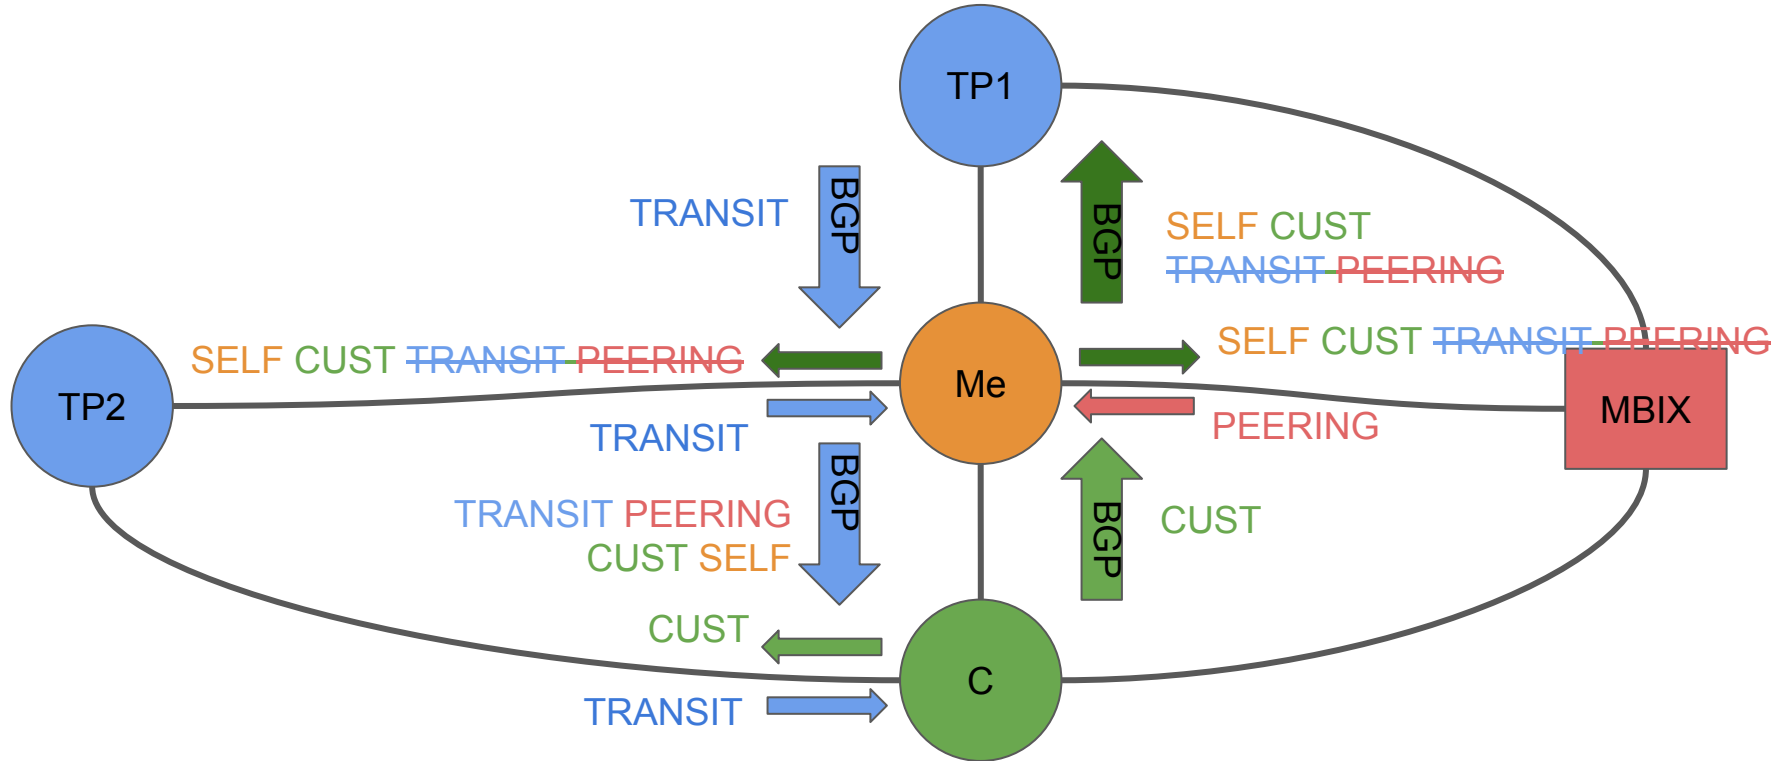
TP1

TRANSIT

BGP

BGP

SELF CUST
~~TRANSIT~~ ~~PEERING~~

TP2

SELF CUST ~~TRANSIT~~ ~~PEERING~~

Me

SELF CUST ~~TRANSIT~~ ~~PEERING~~

MBIX

TRANSIT

PEERING

BGP

BGP

TRANSIT PEERING
CUST SELF

CUST

CUST

C

TRANSIT